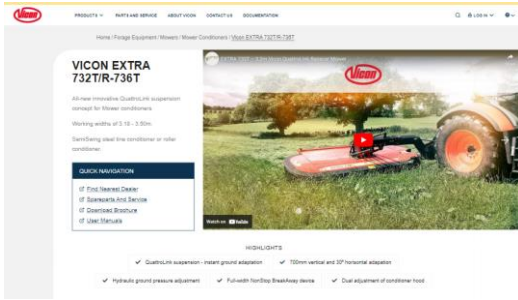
Vicon

PRODUCTS PARTS AND SERVICE ABOUT VICON CONTACT US DOCUMENTATION

LOG IN

Home / Forage Equipment / Mowers / Mower Conditioners / Vicon EXTRA 732T/R-736T

VICON EXTRA 732T/R-736T

All-new innovative QuattroLink suspension concept for Mower conditioners

Working widths of 3.18 - 3.50m

SemiSwing steel tine conditioner or roller conditioner

QUICK NAVIGATION

Find Nearest Dealer

Spareparts And Service

Download Brochure

User Manuals

EXTRA 732T - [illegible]

Vicon

Watch on YouTube

HIGHLIGHTS

QuattroLink suspension - instant ground adaptation

700mm vertical and 30° horizontal adaptation

Hydraulic ground pressure adjustment

Full-width NonStop BreakAway device

Dual adjustment of conditioner hood